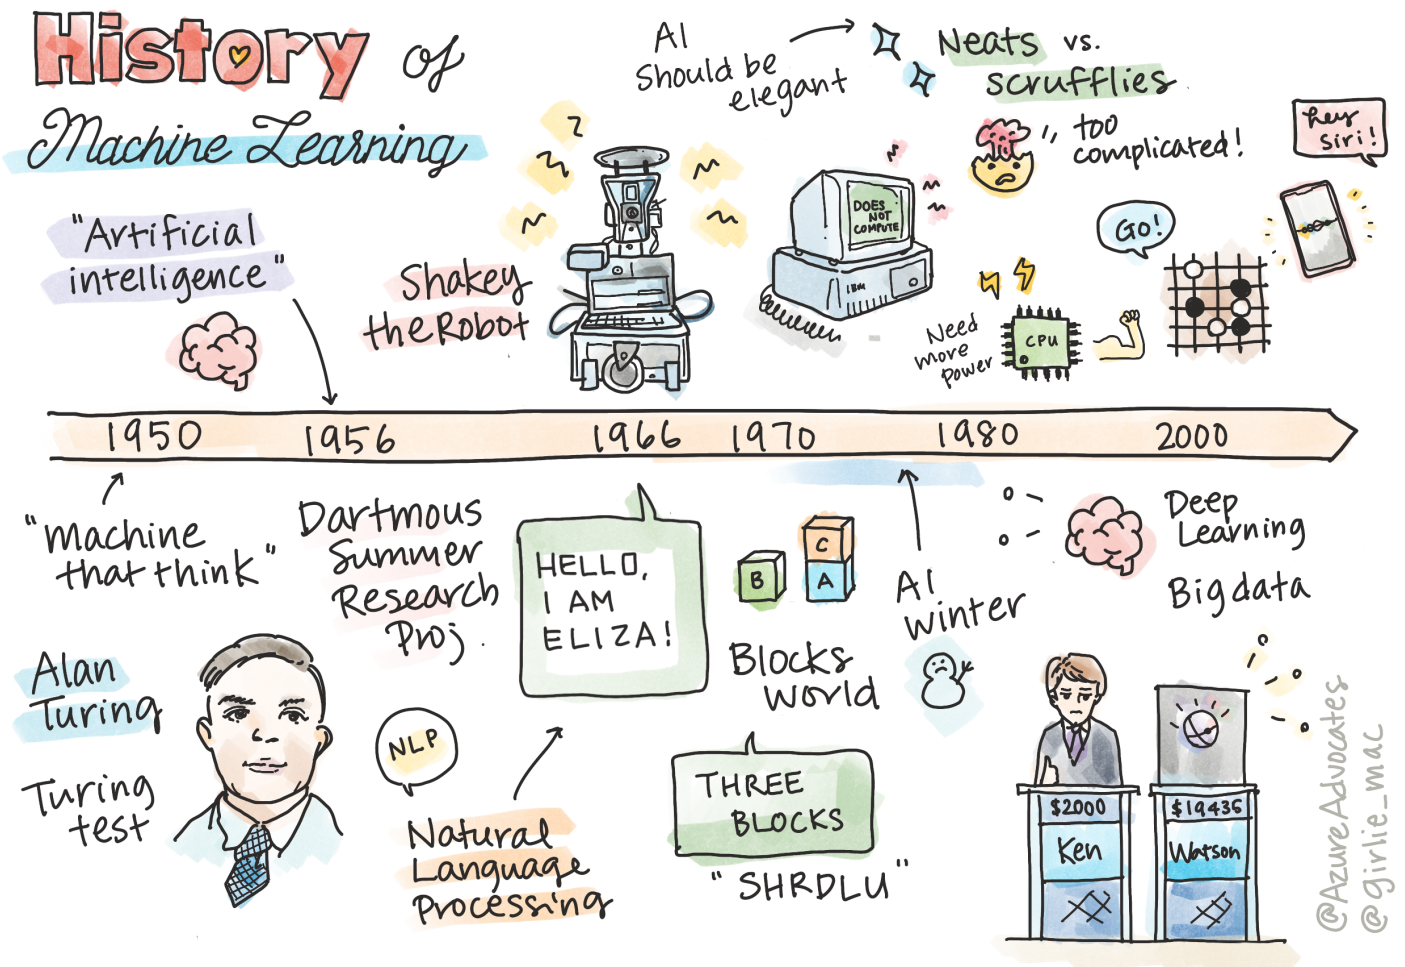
History of Machine Learning

"Artificial intelligence"

Shakey the Robot

AI Should be elegant

Neats vs. scrufflies

too complicated!

hey siri!

DOES NOT COMPUTE

IBM

Go!

Need more power

CPU

1950 1956 1966 1970 1980 2000

"machine that think"

Alan Turing

Turing test

Dartmous Summer Research Proj.

NLP

Natural Language Processing

HELLO, I AM ELIZA!

B C A

Blocks World

THREE BLOCKS

"SHRDLU"

AI winter

Deep Learning

Big data

$2000 Ken

$14436 Watson

@AzureAdvocates @girlie_mac